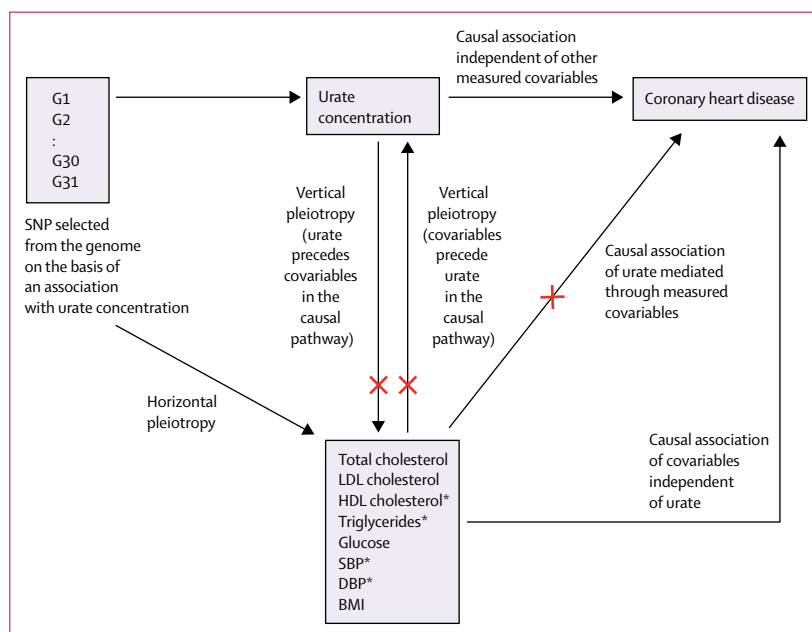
G1
G2
:
G30
G31

SNP selected from the genome on the basis of an association with urate concentration

Urate concentration

Causal association independent of other measured covariables

Coronary heart disease

Vertical pleiotropy (urate precedes covariables in the causal pathway)

Vertical pleiotropy (covariables precede urate in the causal pathway)

Causal association of urate mediated through measured covariables

Horizontal pleiotropy

Causal association of covariables independent of urate

Total cholesterol
LDL cholesterol
HDL cholesterol*
Triglycerides*
Glucose
SBP*
DBP*
BMI